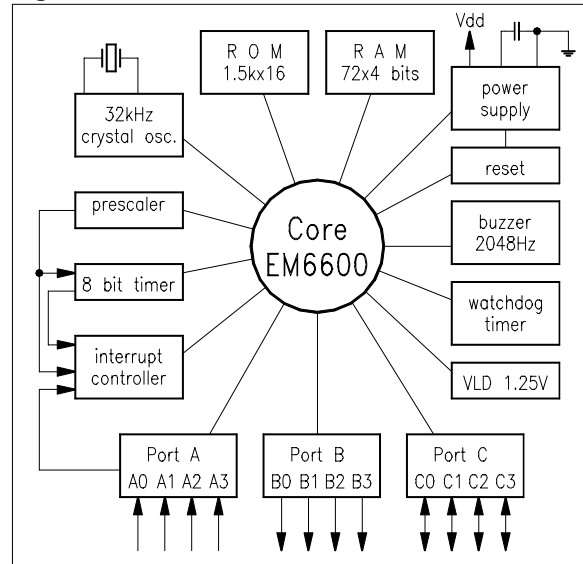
Vdd

R O M
1.5kx16

R A M
72x4 bits

32kHz
crystal osc.

power
supply

reset

prescaler

Core
EM6600

buzzer
2048Hz

8 bit timer

watchdog
timer

interrupt
controller

VLD 1.25V

Port A
A0 A1 A2 A3

Port B
B0 B1 B2 B3

Port C
C0 C1 C2 C3